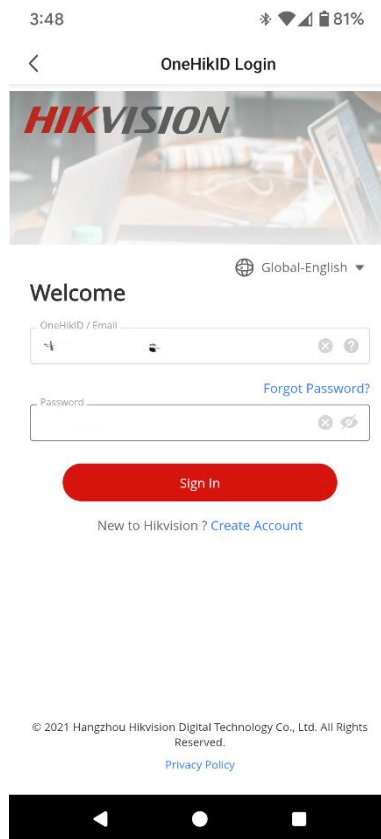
3:48 81%

OneHikID Login

HIKVISION

Global-English

Welcome

OneHikID / Email

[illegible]

Forgot Password?

Password

Sign In

New to Hikvision ? Create Account

© 2021 Hangzhou Hikvision Digital Technology Co., Ltd. All Rights Reserved.

Privacy Policy